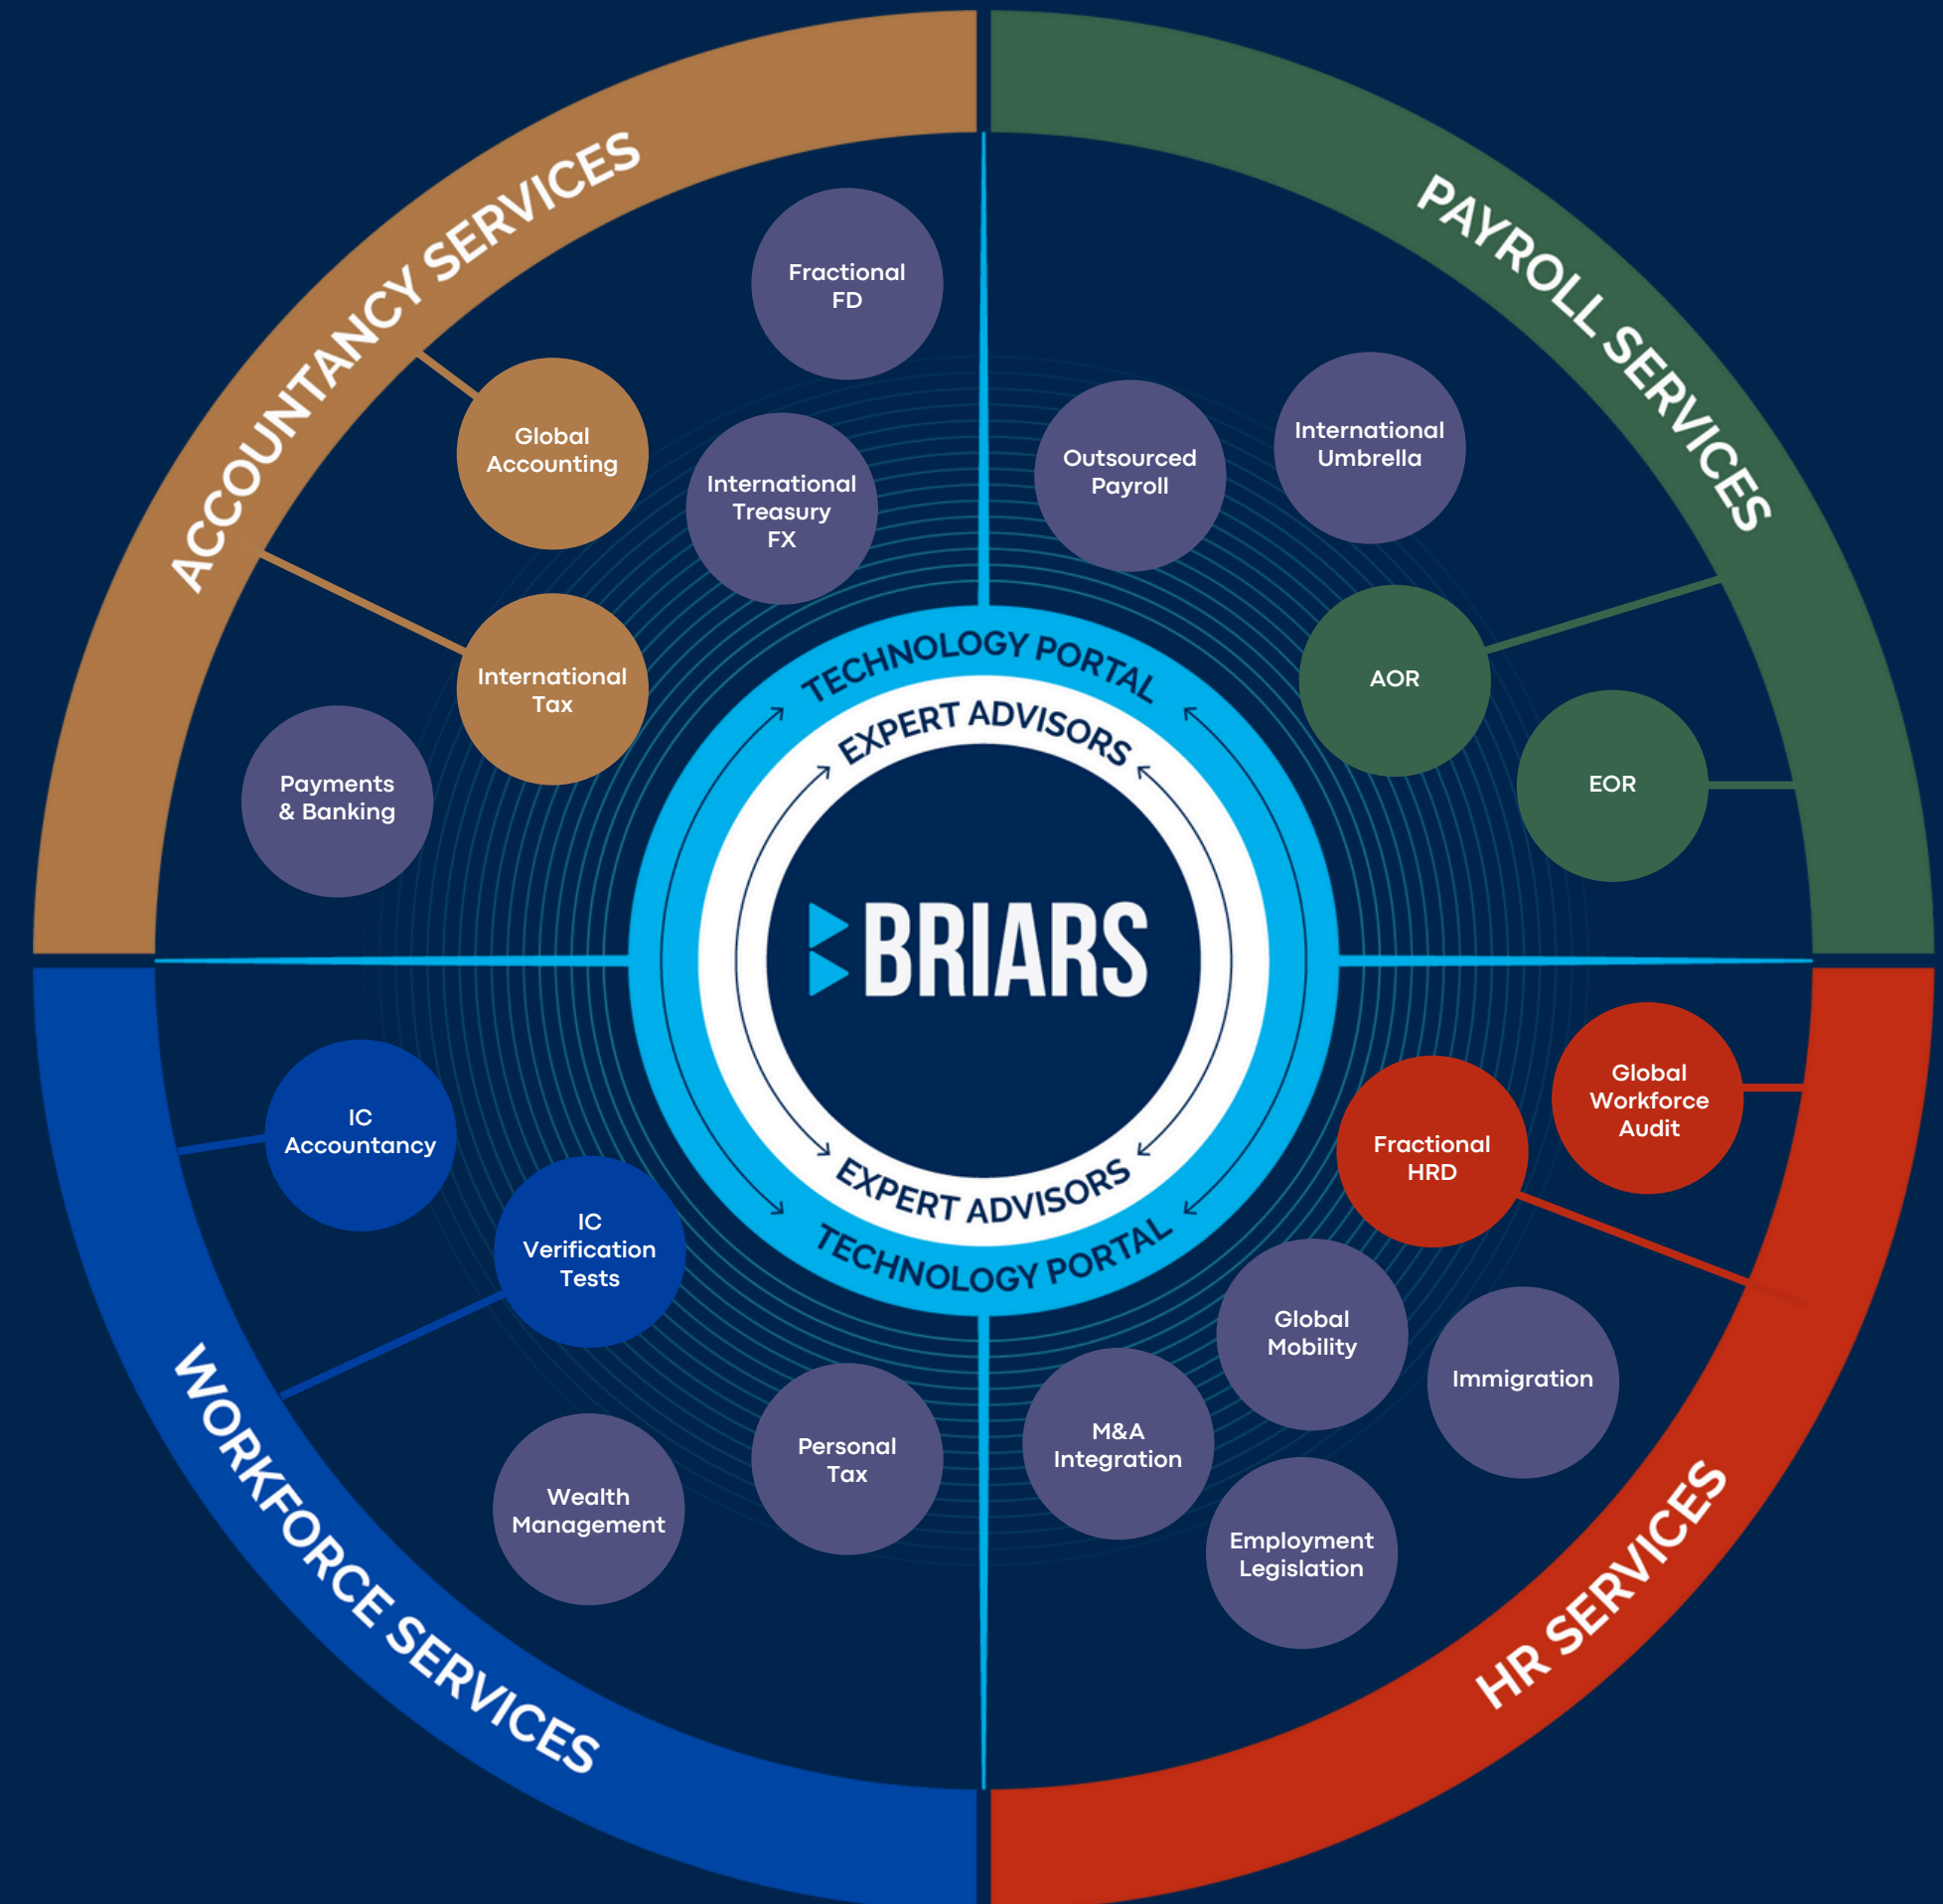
ACCOUNTANCY SERVICES

Fractional FD

Global Accounting

International Treasury FX

International Tax

Payments & Banking

PAYROLL SERVICES

Outsourced Payroll

International Umbrella

AOR

EOR

TECHNOLOGY PORTAL

EXPERT ADVISORS

BRIARS

EXPERT ADVISORS

TECHNOLOGY PORTAL

WORKFORCE SERVICES

IC Accountancy

IC Verification Tests

Wealth Management

Personal Tax

HR SERVICES

Global Workforce Audit

Fractional HRD

Global Mobility

Immigration

M&A Integration

Employment Legislation